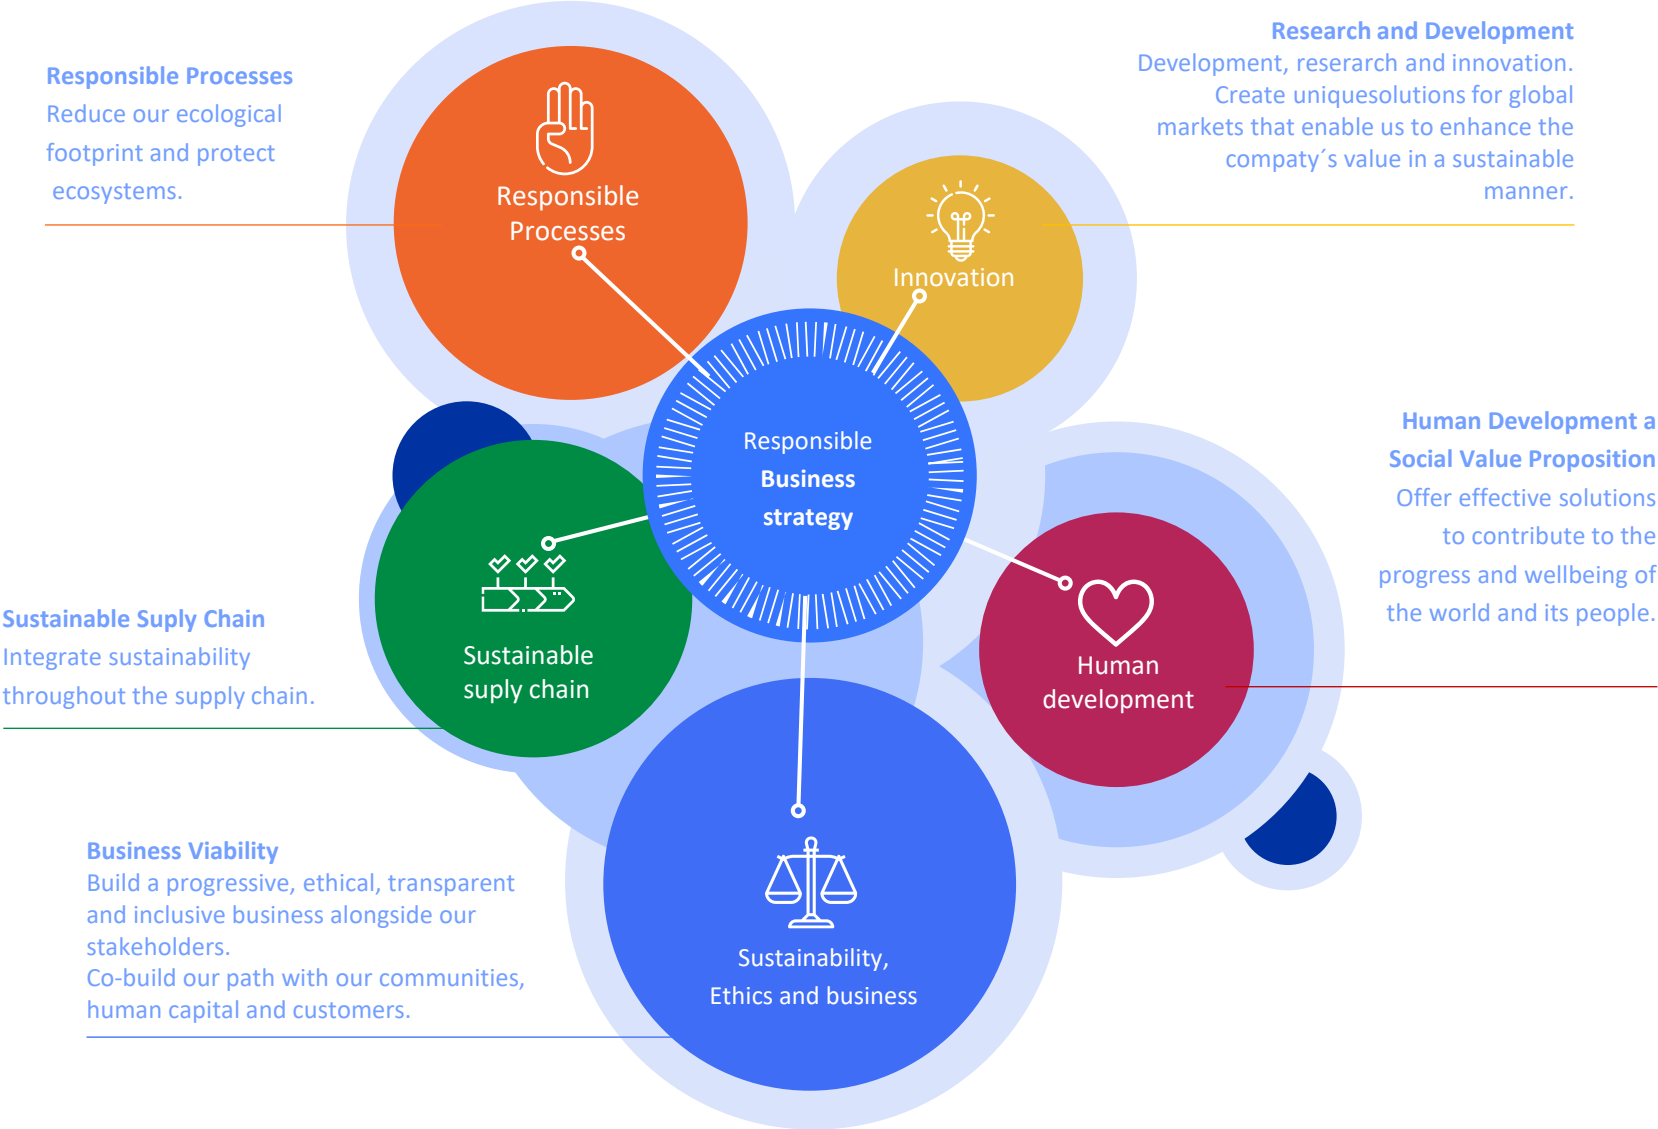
Responsible Processes
Reduce our ecological footprint and protect ecosystems.

Research and Development
Development, reserarch and innovation. Create uniquesolutions for global markets that enable us to enhance the compaty´s value in a sustainable manner.

Responsible Processes

Innovation

Responsible Business strategy

Human Development a Social Value Proposition
Offer effective solutions to contribute to the progress and wellbeing of the world and its people.

Sustainable Suply Chain
Integrate sustainability throughout the supply chain.

Sustainable suply chain

Human development

Business Viability
Build a progressive, ethical, transparent and inclusive business alongside our stakeholders.
Co-build our path with our communities, human capital and customers.

Sustainability, Ethics and business